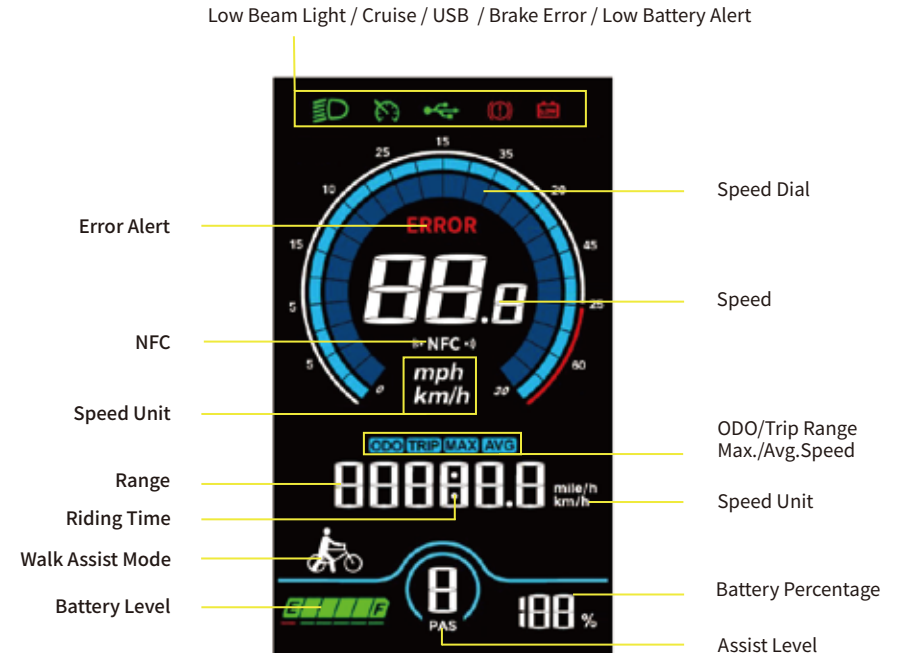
Low Beam Light / Cruise / USB / Brake Error / Low Battery Alert

15
25
35
10
20
15
45
5
25
5
60
0
20

Speed Dial

Error Alert

ERROR

88.8

Speed

NFC

NFC

mph
km/h

Speed Unit

ODO TRIP MAX AVG

ODO/Trip Range
Max./Avg.Speed

Range

888888.8

mile/h
km/h

Speed Unit

Riding Time

Walk Assist Mode

8

Battery Percentage

Battery Level

E F

PAS

188 %

Assist Level